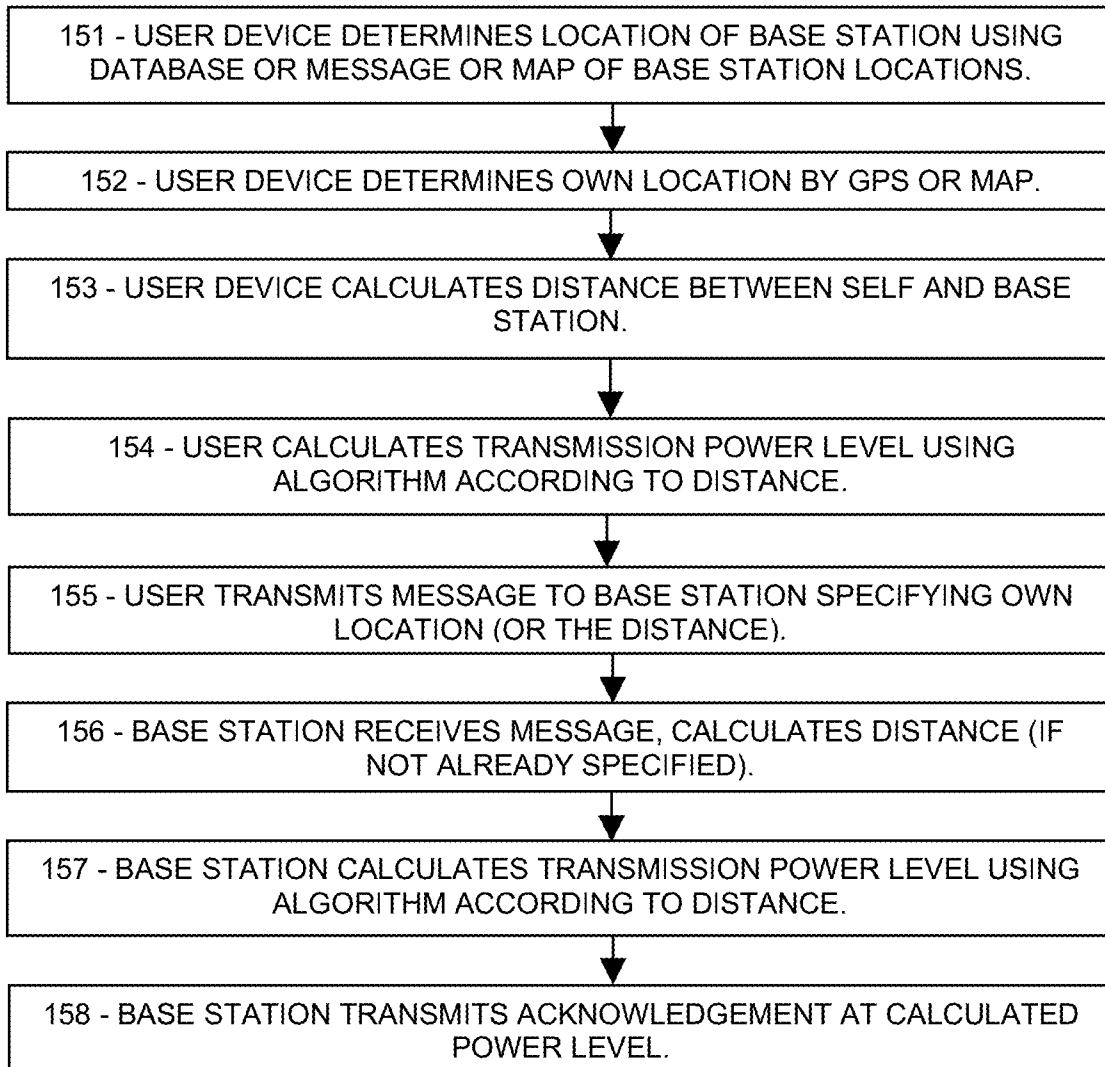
151 - USER DEVICE DETERMINES LOCATION OF BASE STATION USING DATABASE OR MESSAGE OR MAP OF BASE STATION LOCATIONS.

152 - USER DEVICE DETERMINES OWN LOCATION BY GPS OR MAP.

153 - USER DEVICE CALCULATES DISTANCE BETWEEN SELF AND BASE STATION.

154 - USER CALCULATES TRANSMISSION POWER LEVEL USING ALGORITHM ACCORDING TO DISTANCE.

155 - USER TRANSMITS MESSAGE TO BASE STATION SPECIFYING OWN LOCATION (OR THE DISTANCE).

156 - BASE STATION RECEIVES MESSAGE, CALCULATES DISTANCE (IF NOT ALREADY SPECIFIED).

157 - BASE STATION CALCULATES TRANSMISSION POWER LEVEL USING ALGORITHM ACCORDING TO DISTANCE.

158 - BASE STATION TRANSMITS ACKNOWLEDGEMENT AT CALCULATED POWER LEVEL.